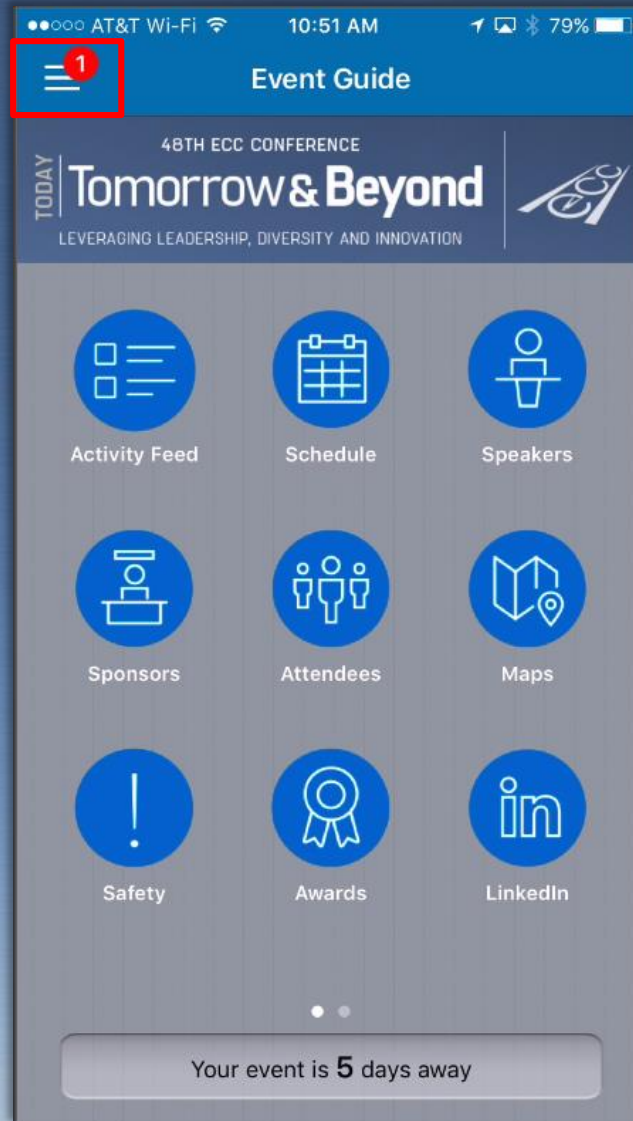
●●○○○ AT&T Wi-Fi 10:51 AM 79%

1

Event Guide

48TH ECC CONFERENCE
TODAY Tomorrow & Beyond
LEVERAGING LEADERSHIP, DIVERSITY AND INNOVATION

ECC

Activity Feed
Schedule
Speakers
Sponsors
Attendees
Maps
Safety
Awards
LinkedIn

Your event is 5 days away